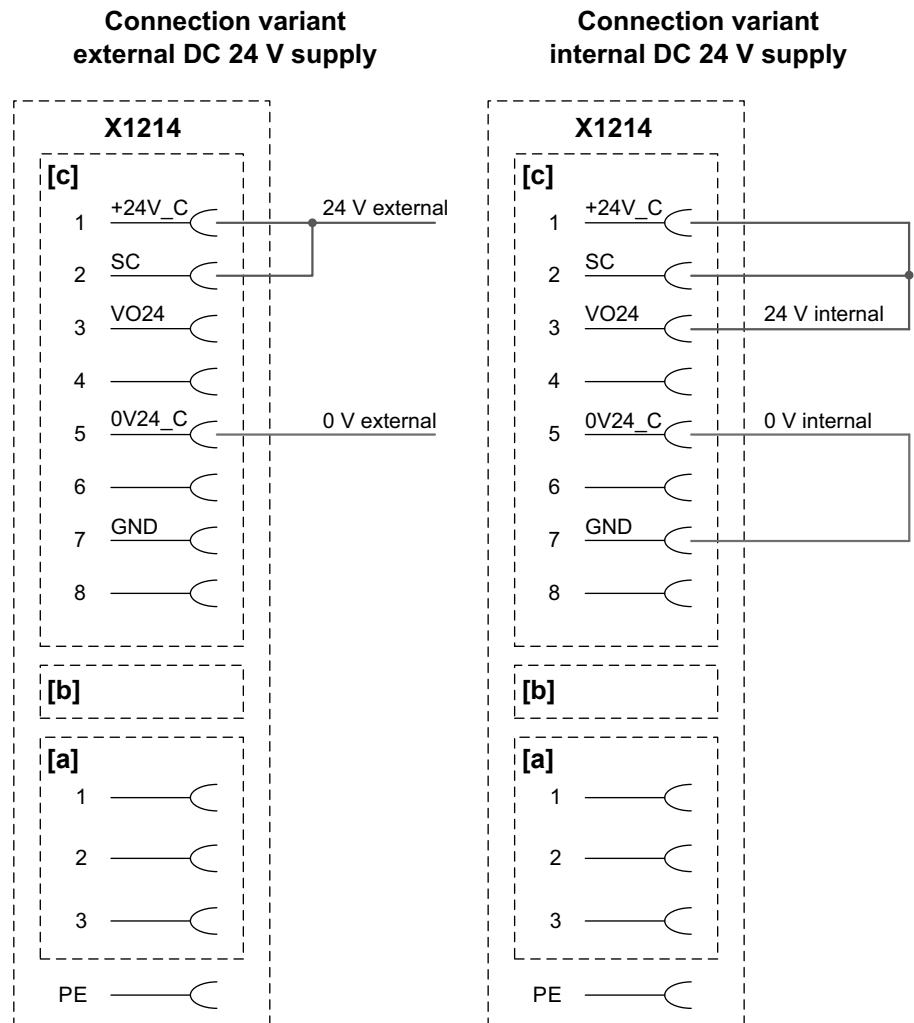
Connection variant external DC 24 V supply

X1214

[c]

1 +24V_C
24 V external
2 SC
3 VO24
4
5 0V24_C
0 V external
6
7 GND
8

[b]

[a]

1
2
3

PE

Connection variant internal DC 24 V supply

X1214

[c]

1 +24V_C
2 SC
3 VO24
24 V internal
4
5 0V24_C
0 V internal
6
7 GND
8

[b]

[a]

1
2
3

PE